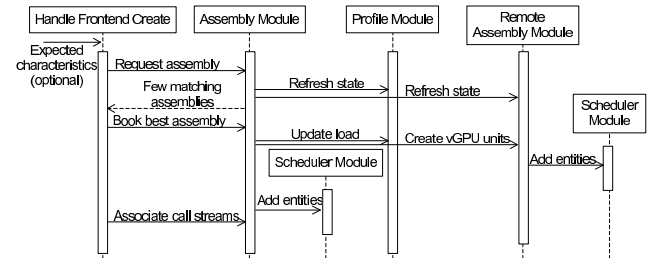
Handle Frontend Create

Assembly Module

Profile Module

Remote Assembly Module

Expected characteristics (optional)

Request assembly

Refresh state

Refresh state

Few matching assemblies

Scheduler Module

Book best assembly

Update load

Create vGPU units

Scheduler Module

Add entities

Add entities

Associate call streams